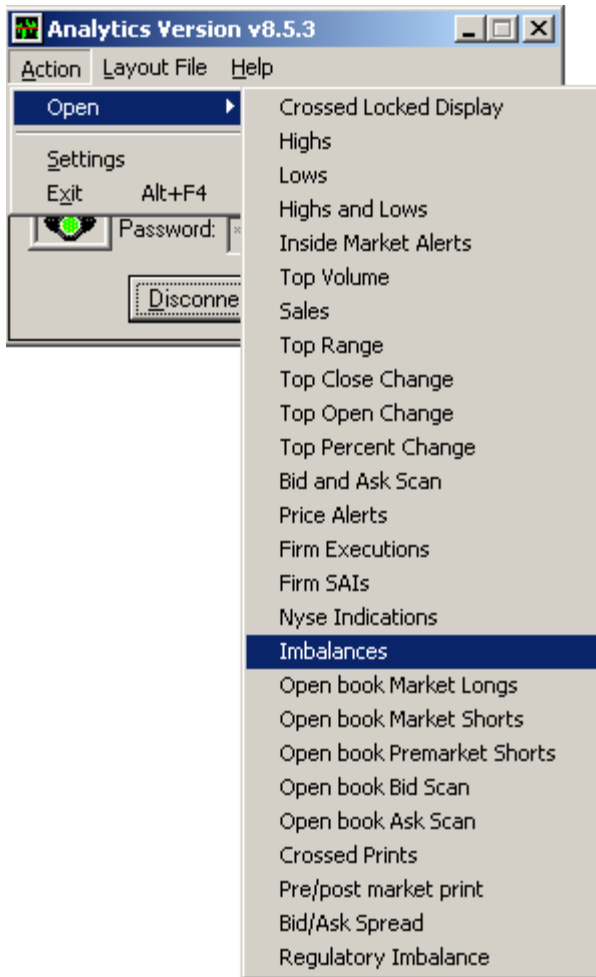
Analytics Version v8.5.3

Action Layout File Help

Open

Settings
Exit Alt+F4

Password:

Disconne

Crossed Locked Display
Highs
Lows
Highs and Lows
Inside Market Alerts
Top Volume
Sales
Top Range
Top Close Change
Top Open Change
Top Percent Change
Bid and Ask Scan
Price Alerts
Firm Executions
Firm SAIs
Nyse Indications
Imbalances
Open book Market Longs
Open book Market Shorts
Open book Premarket Shorts
Open book Bid Scan
Open book Ask Scan
Crossed Prints
Pre/post market print
Bid/Ask Spread
Regulatory Imbalance